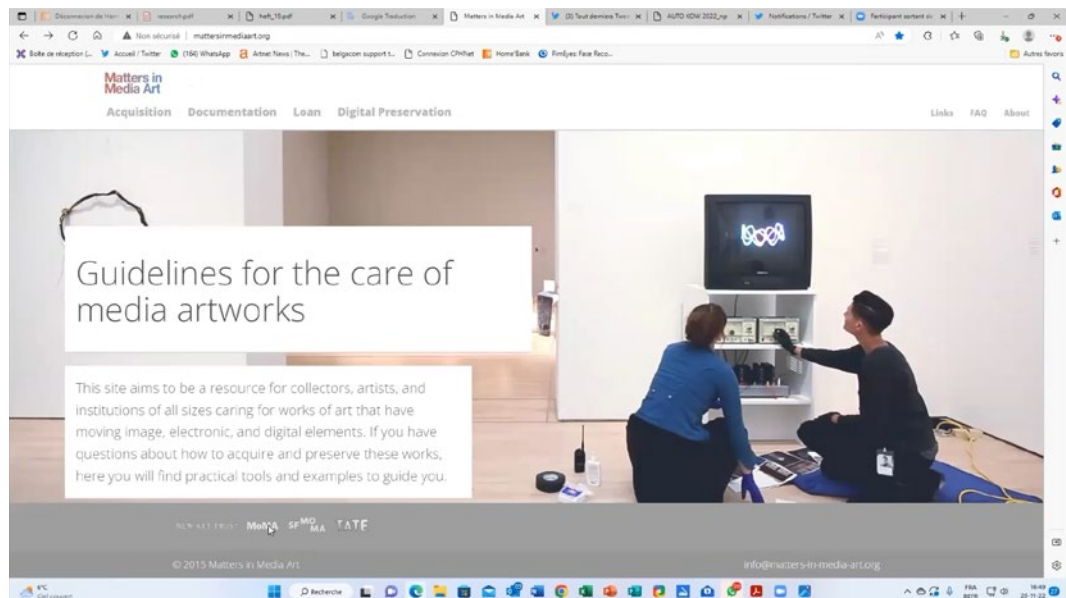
Déconnexion de Hor | research.pdf | heft_15.pdf | Google Traduction | Matters in Media Art | (3) Tout derniers Twe | AUTO KDW 2022_np | Notifications / Twitter | Participant sortant de

Non sécurisé | mattersinmediaart.org

Boîte de réception (... | Accueil / Twitter | (164) WhatsApp | Artnet News | The... | belgacom support t... | Connexion CPANet | Home'Bank | FireEyes Face Reco... | Autres favoris

Matters in Media Art

Acquisition Documentation Loan Digital Preservation

Links FAQ About

Guidelines for the care of media artworks

This site aims to be a resource for collectors, artists, and institutions of all sizes caring for works of art that have moving image, electronic, and digital elements. If you have questions about how to acquire and preserve these works, here you will find practical tools and examples to guide you.

NEW ART TRUST MoMA SFMOMA TATE

© 2015 Matters in Media Art

info@matters-in-media-art.org

9°C

Recherche

FRA

16:49
25-11-22